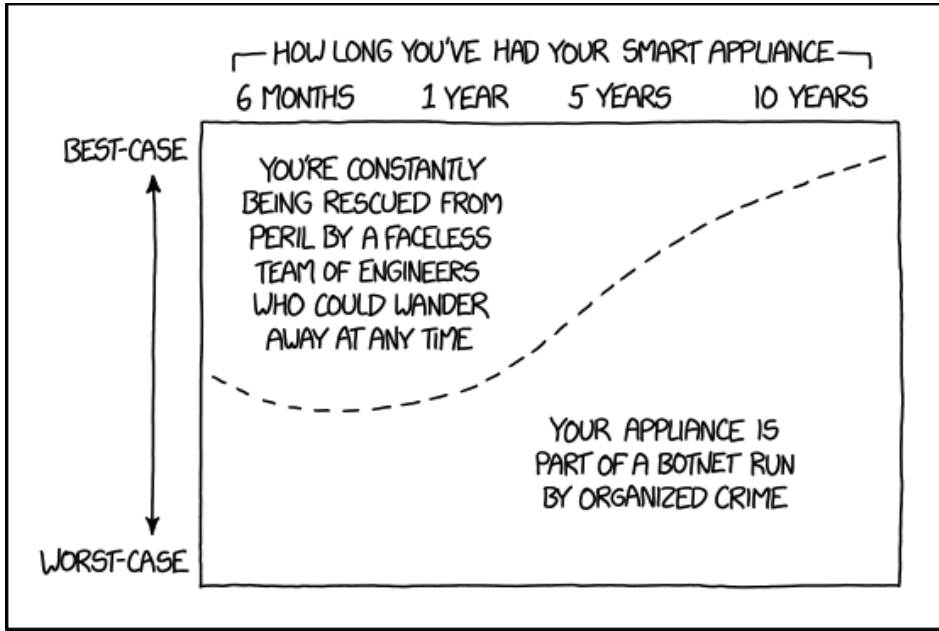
HOW LONG YOU'VE HAD YOUR SMART APPLIANCE

6 MONTHS 1 YEAR 5 YEARS 10 YEARS

BEST-CASE

WORST-CASE

YOU'RE CONSTANTLY BEING RESCUED FROM PERIL BY A FACELESS TEAM OF ENGINEERS WHO COULD WANDER AWAY AT ANY TIME

YOUR APPLIANCE IS PART OF A BOTNET RUN BY ORGANIZED CRIME